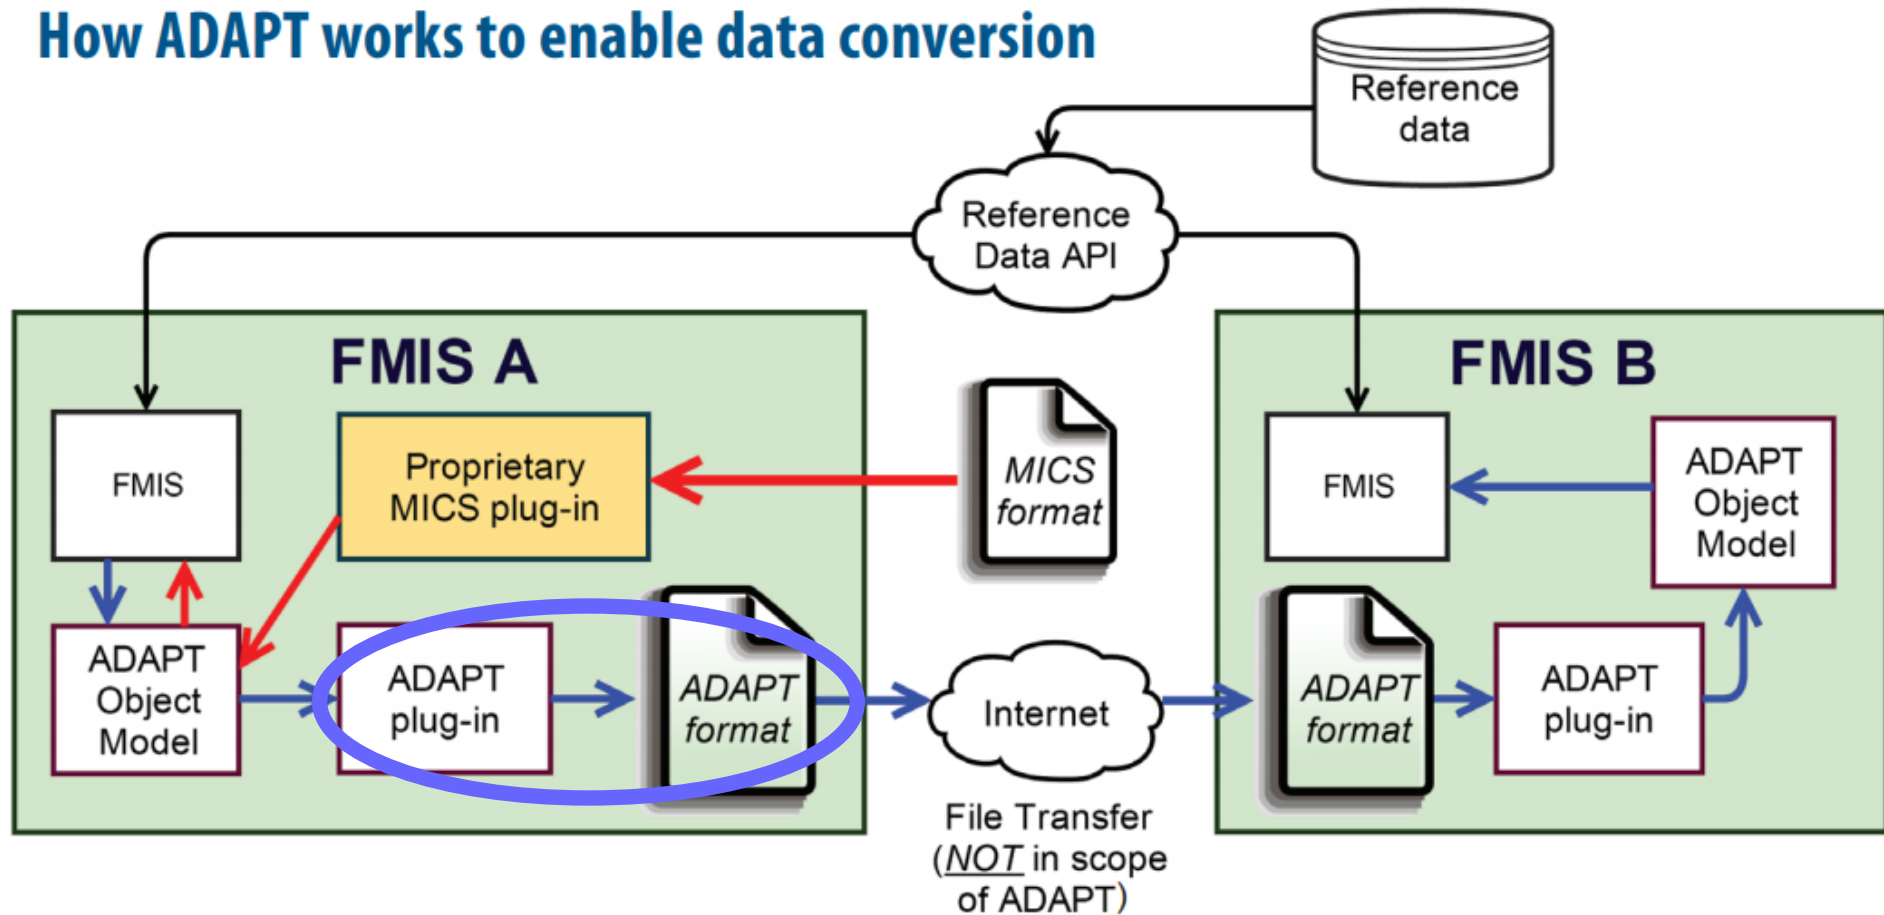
How ADAPT works to enable data conversion

Reference data

Reference Data API

FMIS A

FMIS

Proprietary MICS plug-in

MICS format

ADAPT Object Model

ADAPT plug-in

ADAPT format

Internet

File Transfer (NOT in scope of ADAPT)

FMIS B

FMIS

ADAPT Object Model

ADAPT format

ADAPT plug-in